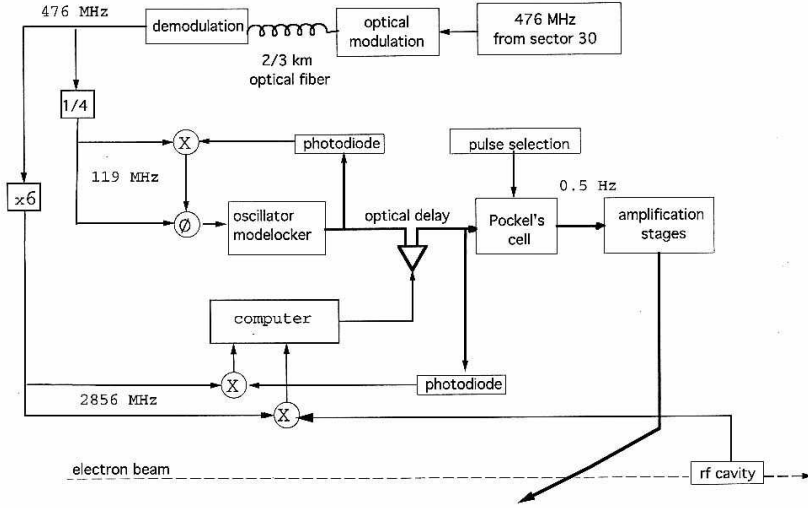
476 MHz

demodulation

optical modulation

476 MHz from sector 30

2/3 km optical fiber

1/4

X

photodiode

119 MHz

pulse selection

x6

0.5 Hz

Ø

oscillator modelocker

optical delay

Pockel's cell

amplification stages

computer

X

photodiode

2856 MHz

X

electron beam

rf cavity